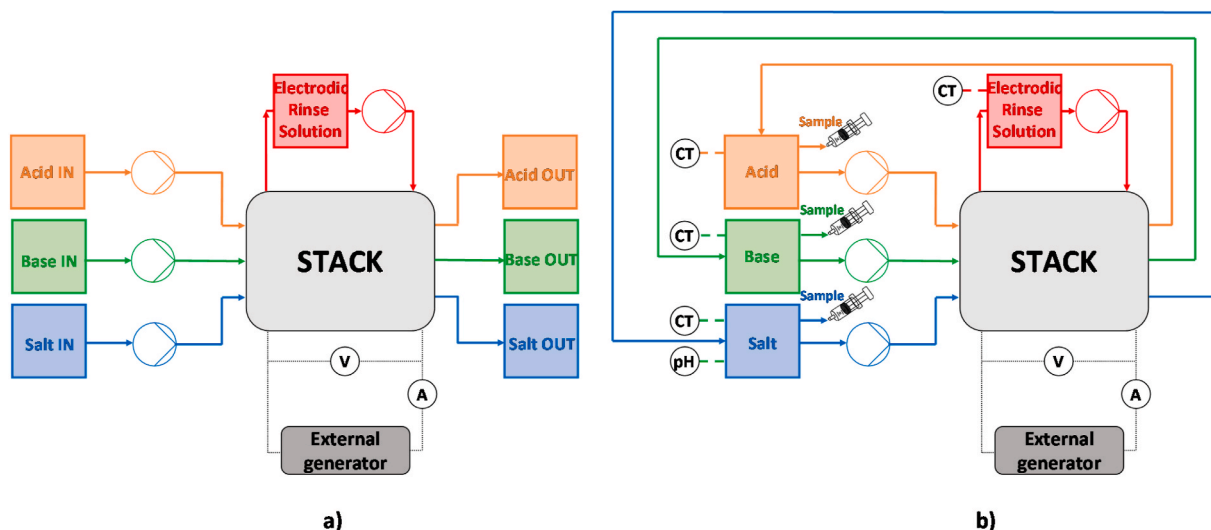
Electrodic Rinse Solution

Acid IN

Base IN

Salt IN

STACK

Acid OUT

Base OUT

Salt OUT

V

A

External generator

a)

CT

Electrodic Rinse Solution

Sample

CT

Acid

Sample

CT

Base

Sample

CT

Salt

pH

STACK

V

A

External generator

b)